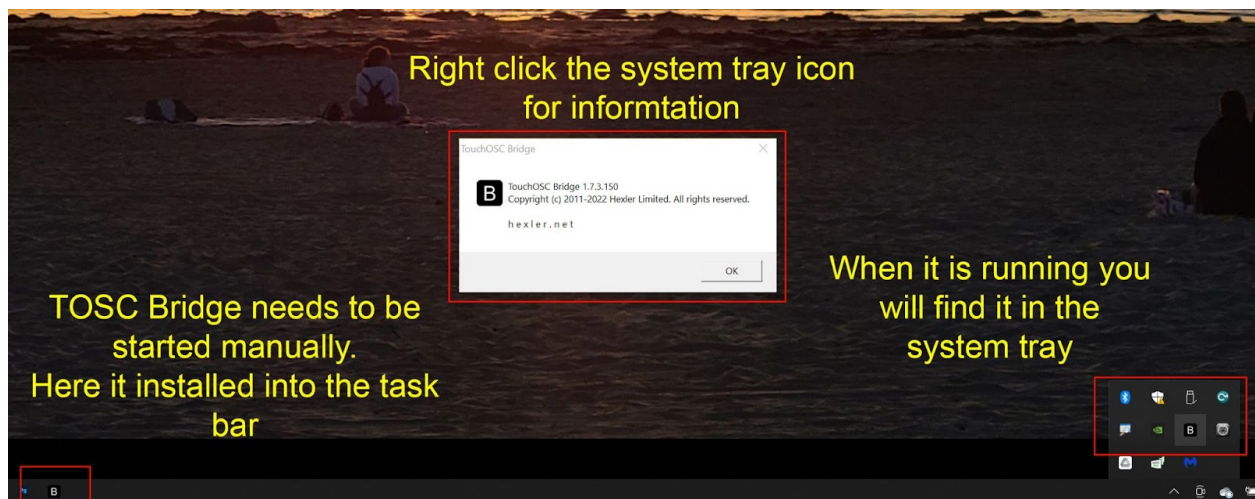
Right click the system tray icon for informtation

TouchOSC Bridge

B

TouchOSC Bridge 1.7.3.150
Copyright (c) 2011-2022 Hexler Limited. All rights reserved.

hexler.net

OK

When it is running you will find it in the system tray

TOSC Bridge needs to be started manually.
Here it installed into the task bar

B

B